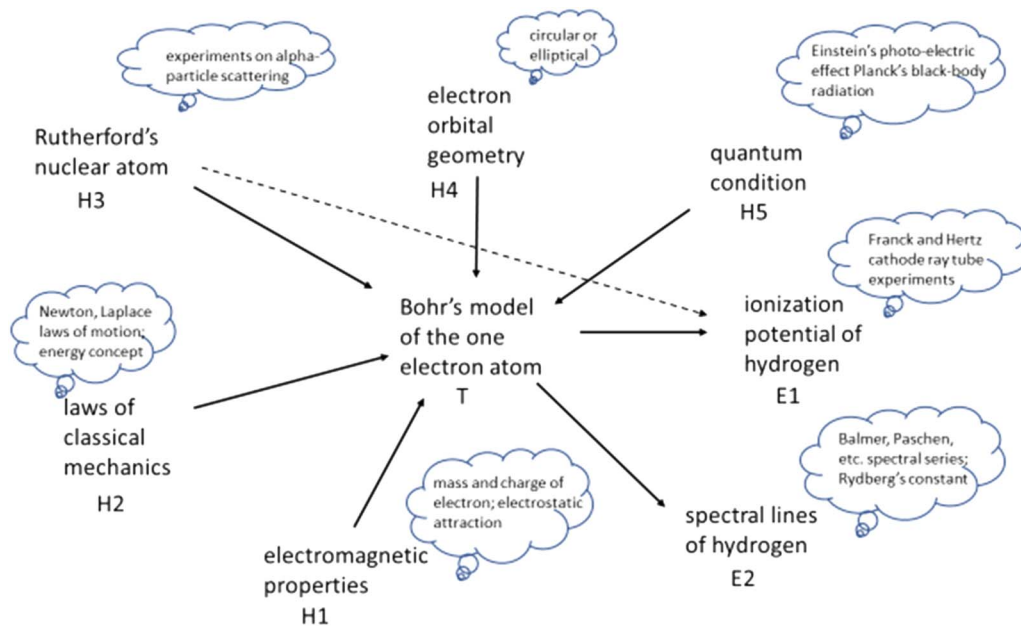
experiments on alpha-particle scattering

Rutherford's nuclear atom
H3

circular or elliptical

electron orbital geometry
H4

Einstein's photo-electric effect Planck's black-body radiation

quantum condition
H5

Franck and Hertz cathode ray tube experiments

Newton, Laplace laws of motion; energy concept

Bohr's model of the one electron atom
T

ionization potential of hydrogen
E1

laws of classical mechanics
H2

Balmer, Paschen, etc. spectral series; Rydberg's constant

mass and charge of electron; electrostatic attraction

spectral lines of hydrogen
E2

electromagnetic properties
H1